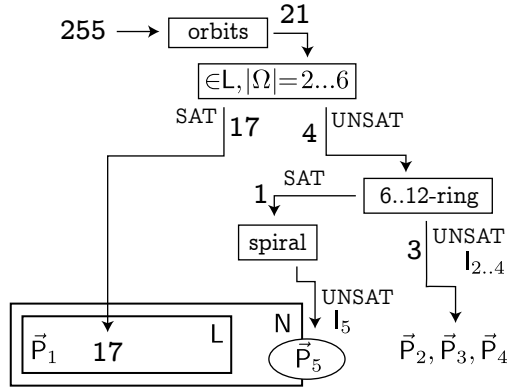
255 → orbits 21

$\in$L, $|\Omega|$=2...6

SAT 17

4 UNSAT

SAT

1

6..12-ring

spiral

3 UNSAT $\mathsf{I}_{2..4}$

UNSAT $\mathsf{I}_5$

N

$\vec{\mathsf{P}}_1$ 17 L

$\vec{\mathsf{P}}_5$

$\vec{\mathsf{P}}_2, \vec{\mathsf{P}}_3, \vec{\mathsf{P}}_4$